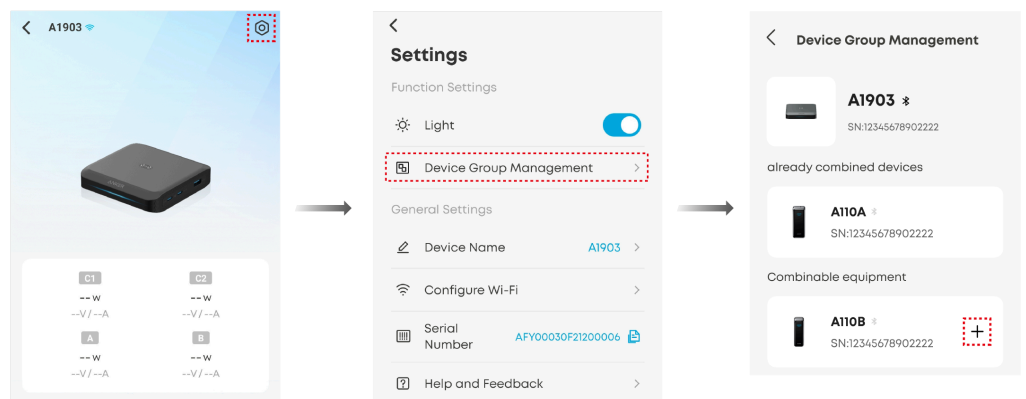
A1903

C1
--W
--V/--A

C2
--W
--V/--A

A
--W
--V/--A

B
--W
--V/--A

Settings
Function Settings
Light
Device Group Management
General Settings
Device Name A1903
Configure Wi-Fi
Serial Number AFY00030F21200006
Help and Feedback

Device Group Management
A1903
SN:12345678902222
already combined devices
A110A
SN:12345678902222
Combinable equipment
A110B
SN:12345678902222
+